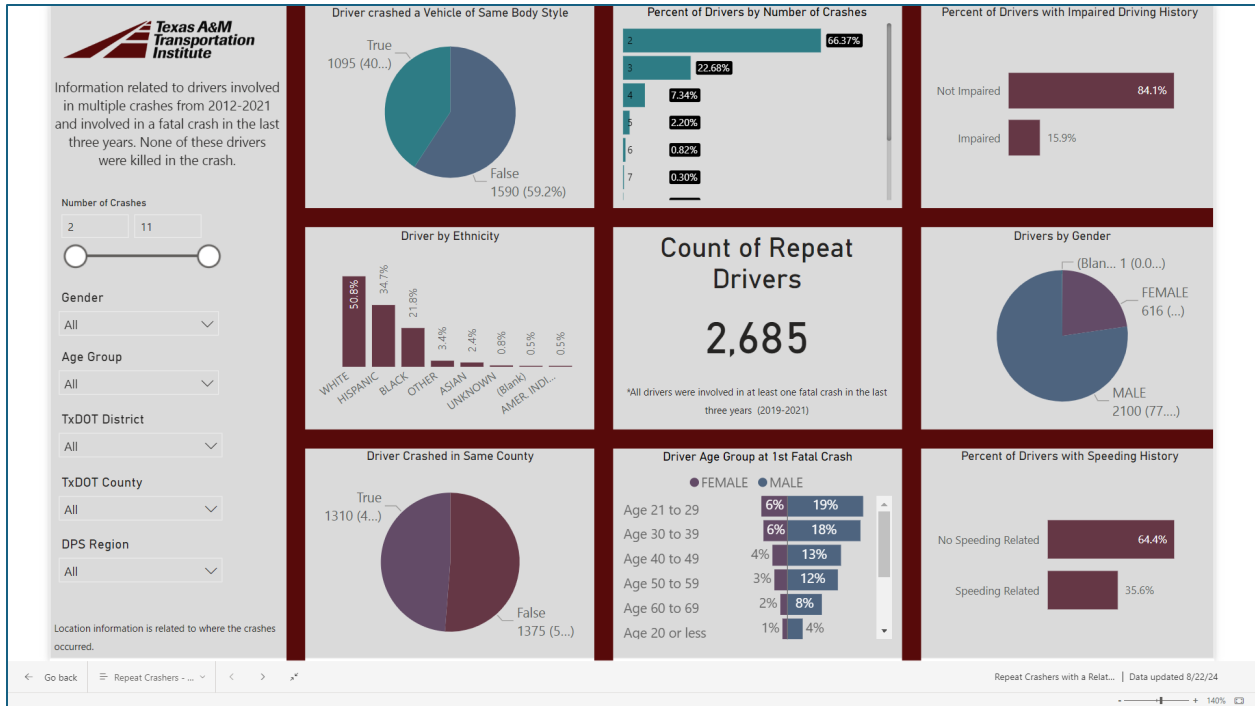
Texas A&M Transportation Institute

Information related to drivers involved in multiple crashes from 2012-2021 and involved in a fatal crash in the last three years. None of these drivers were killed in the crash.

Number of Crashes
2
11

Gender
All

Age Group
All

TxDOT District
All

TxDOT County
All

DPS Region
All

Location information is related to where the crashes occurred.

Driver crashed a Vehicle of Same Body Style
True
1095 (40...)
False
1590 (59.2%)

Percent of Drivers by Number of Crashes
| | |
|---|---|
| 2 | 66.37% |
| 3 | 22.68% |
| 4 | 7.34% |
| 5 | 2.20% |
| 6 | 0.82% |
| 7 | 0.30% |

Percent of Drivers with Impaired Driving History
Not Impaired 84.1%
Impaired 15.9%

Driver by Ethnicity
WHITE 50.8%
HISPANIC 34.7%
BLACK 21.8%
OTHER 3.4%
ASIAN 2.4%
UNKNOWN 0.8%
(Blank) 0.5%
AMER. INDI... 0.5%

Count of Repeat Drivers
2,685
*All drivers were involved in at least one fatal crash in the last three years (2019-2021)

Drivers by Gender
(Blan... 1 (0.0...)
FEMALE
616 (...)
MALE
2100 (77....)

Driver Crashed in Same County
True
1310 (4...)
False
1375 (5...)

Driver Age Group at 1st Fatal Crash
FEMALE MALE
Age 21 to 29 6% 19%
Age 30 to 39 6% 18%
Age 40 to 49 4% 13%
Age 50 to 59 3% 12%
Age 60 to 69 2% 8%
Age 20 or less 1% 4%

Percent of Drivers with Speeding History
No Speeding Related 64.4%
Speeding Related 35.6%

Go back
Repeat Crashers - ...
Repeat Crashers with a Relat... | Data updated 8/22/24
140%